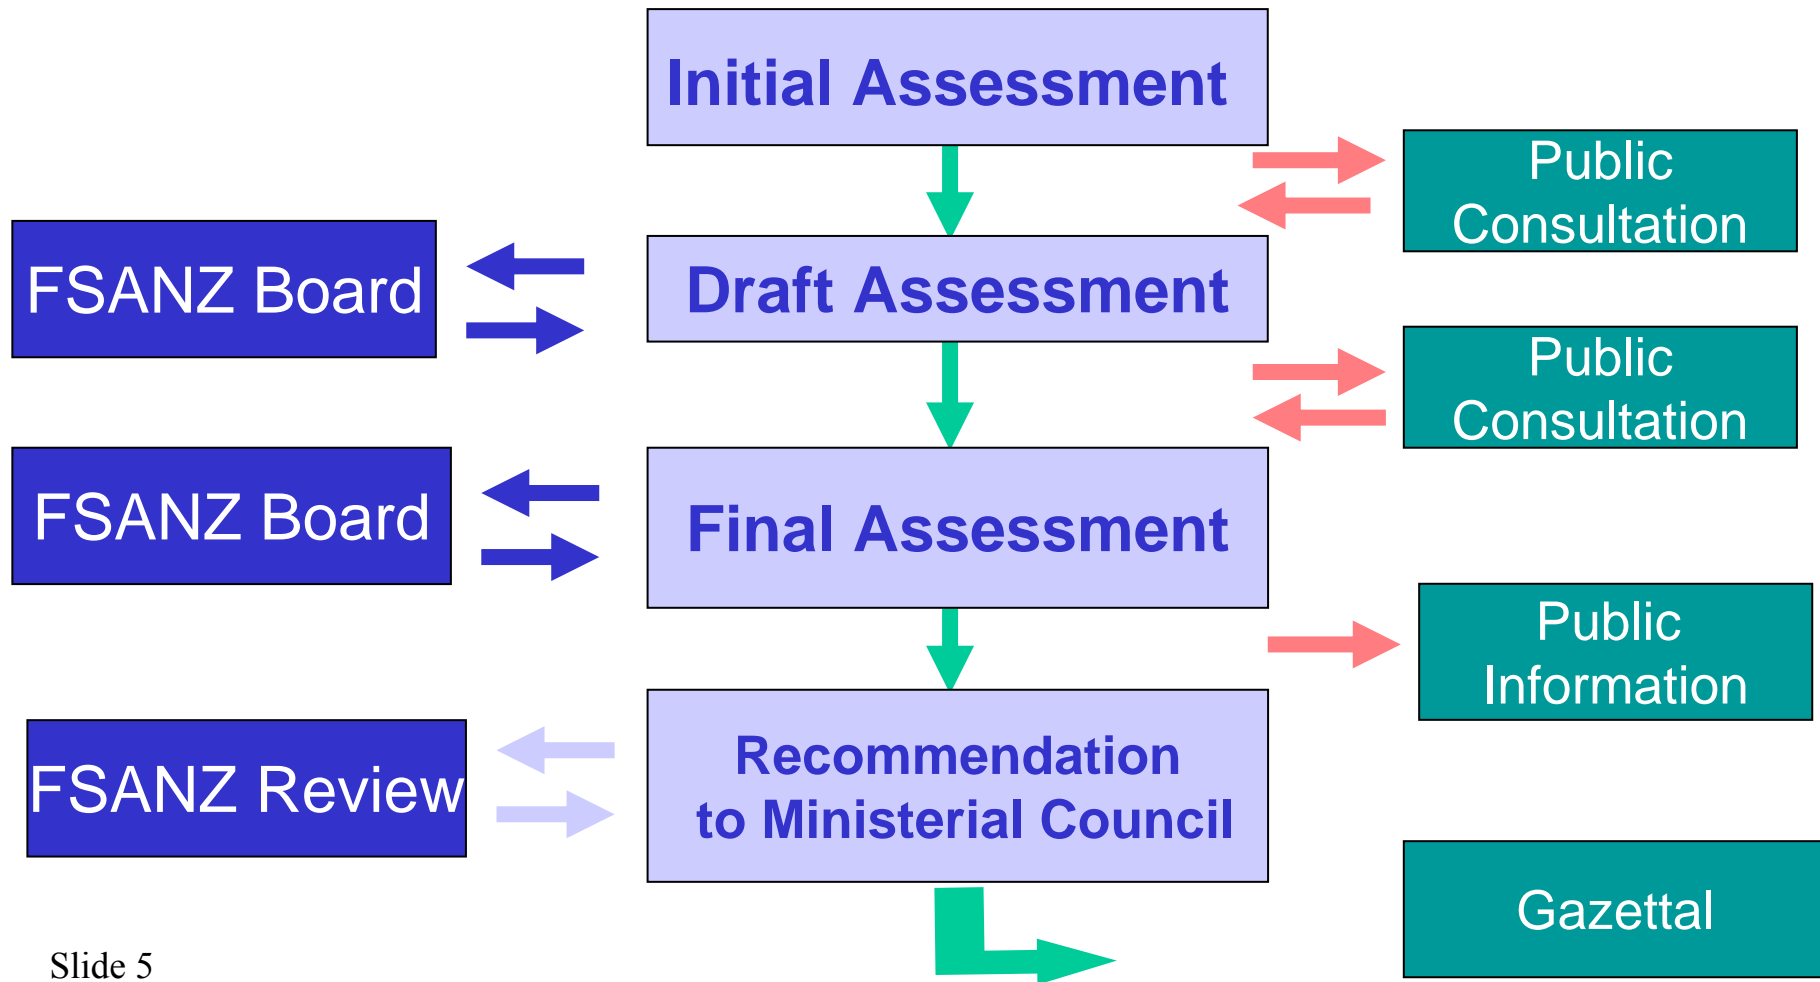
Initial Assessment

Public Consultation

FSANZ Board

Draft Assessment

Public Consultation

FSANZ Board

Final Assessment

Public Information

FSANZ Review

Recommendation to Ministerial Council

Gazettal

Slide 5